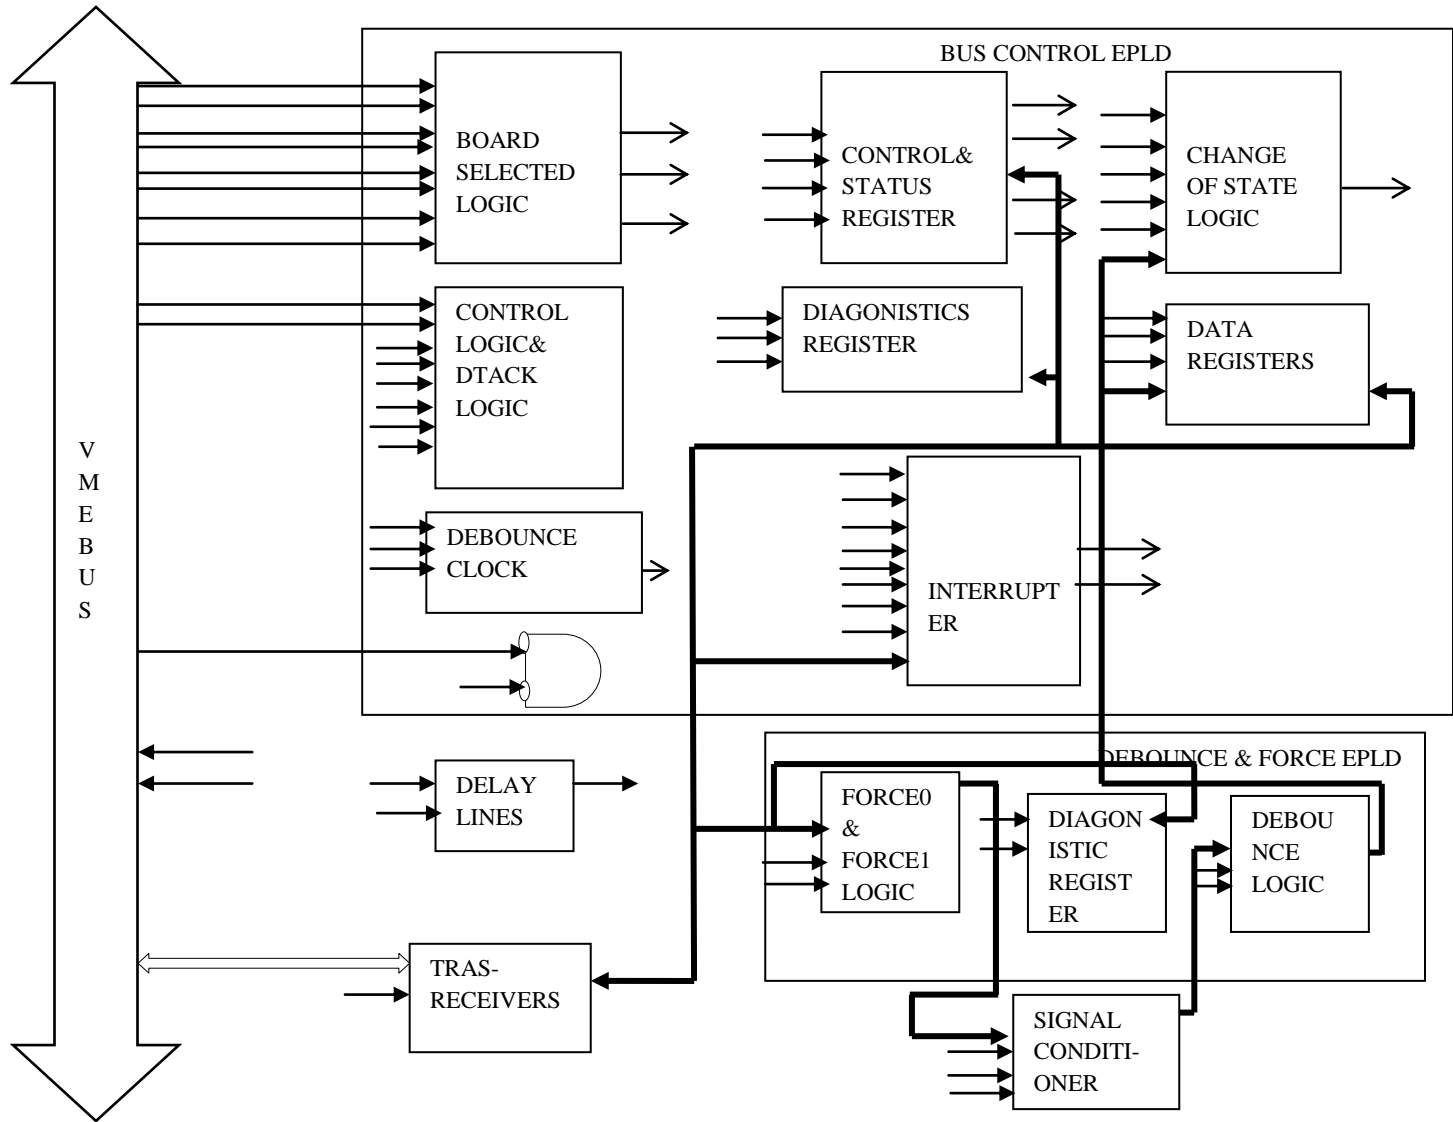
BUS CONTROL EPLD

V
M
E
B
U
S

BOARD SELECTED LOGIC

CONTROL& STATUS REGISTER

CHANGE OF STATE LOGIC

CONTROL LOGIC& DTACK LOGIC

DIAGONISTICS REGISTER

DATA REGISTERS

DEBOUNCE CLOCK

INTERRUPT ER

DEBOUNCE & FORCE EPLD

DELAY LINES

FORCE0 & FORCE1 LOGIC

DIAGON ISTIC REGIST ER

DEBOU NCE LOGIC

TRAS- RECEIVERS

SIGNAL CONDITI- ONER